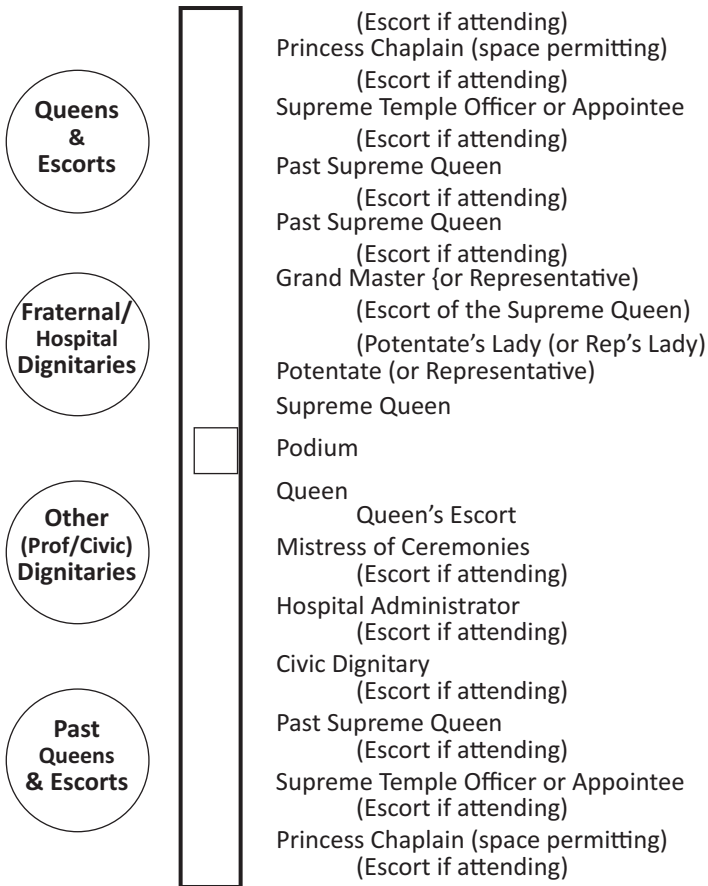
Queens & Escorts

Fraternal/ Hospital Dignitaries

Other (Prof/Civic) Dignitaries

Past Queens & Escorts

(Escort if attending)
Princess Chaplain (space permitting)
(Escort if attending)
Supreme Temple Officer or Appointee
(Escort if attending)
Past Supreme Queen
(Escort if attending)
Past Supreme Queen
(Escort if attending)
Grand Master {or Representative)
(Escort of the Supreme Queen)
(Potentate's Lady (or Rep's Lady)
Potentate (or Representative)
Supreme Queen
Podium
Queen
Queen's Escort
Mistress of Ceremonies
(Escort if attending)
Hospital Administrator
(Escort if attending)
Civic Dignitary
(Escort if attending)
Past Supreme Queen
(Escort if attending)
Supreme Temple Officer or Appointee
(Escort if attending)
Princess Chaplain (space permitting)
(Escort if attending)